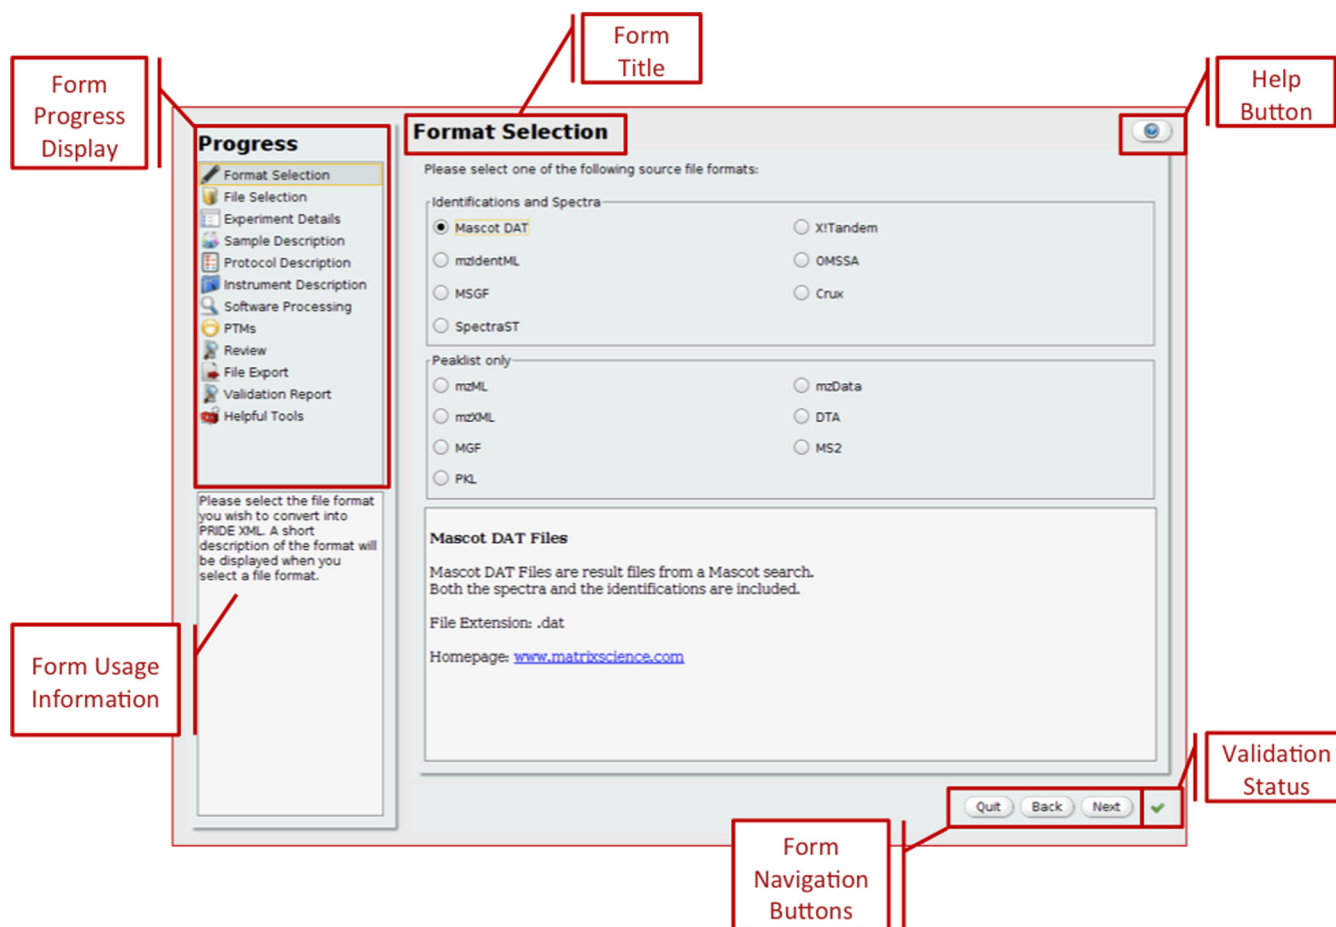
Form Progress Display

Form Title

Help Button

Progress

Format Selection
File Selection
Experiment Details
Sample Description
Protocol Description
Instrument Description
Software Processing
PTMs
Review
File Export
Validation Report
Helpful Tools

Please select the file format you wish to convert into PRIDE XML. A short description of the format will be displayed when you select a file format.

Format Selection

Please select one of the following source file formats:

Identifications and Spectra

Mascot DAT
X!Tandem
mzIdentML
OMSSA
MSGF
Crux
SpectraST

Peaklist only

mzML
mzData
mzXML
DTA
MGF
MS2
PKL

Mascot DAT Files

Mascot DAT Files are result files from a Mascot search. Both the spectra and the identifications are included.

File Extension: .dat

Homepage: www.matrixscience.com

Form Usage Information

Quit
Back
Next

Validation Status

Form Navigation Buttons